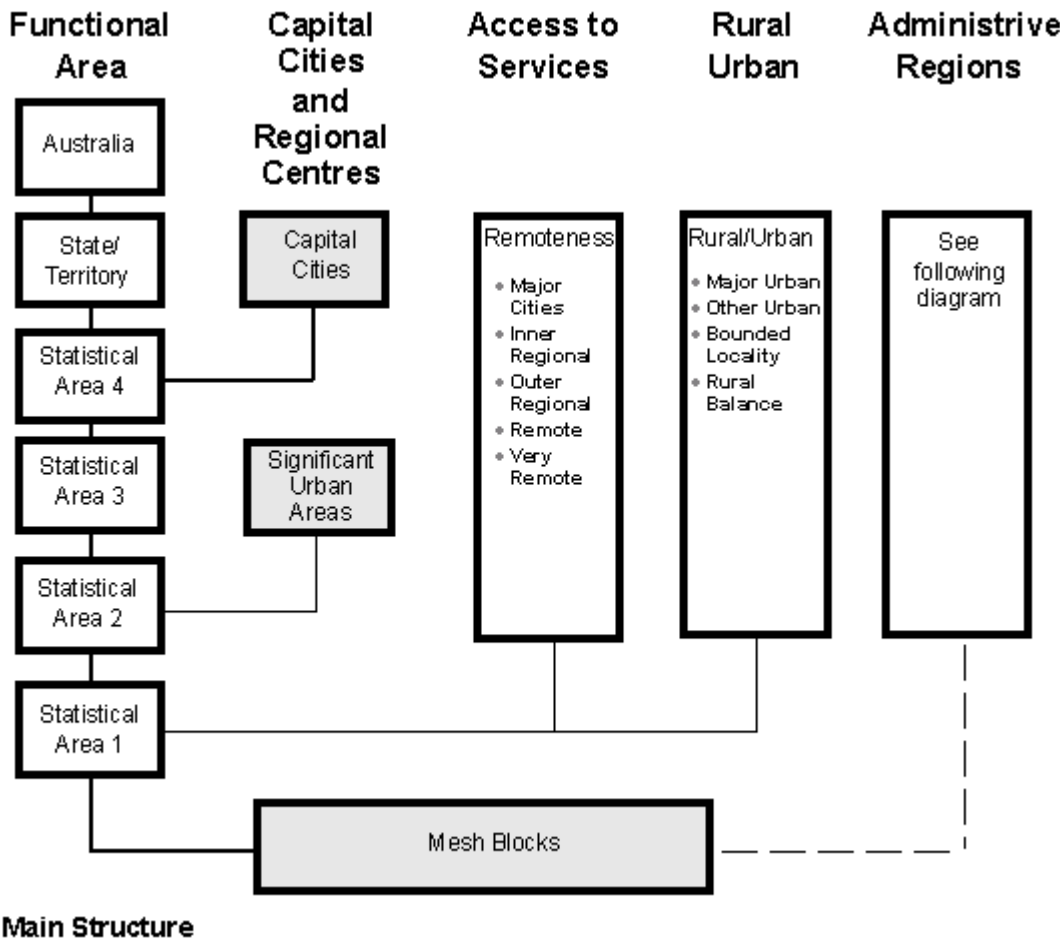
Functional Area

Capital Cities and Regional Centres

Access to Services

Rural Urban

Administrive Regions

Australia

State/ Territory

Statistical Area 4

Statistical Area 3

Statistical Area 2

Statistical Area 1

Capital Cities

Significant Urban Areas

Remoteness
- Major Cities
- Inner Regional
- Outer Regional
- Remote
- Very Remote

Rural/Urban
- Major Urban
- Other Urban
- Bounded Locality
- Rural Balance

See following diagram

Mesh Blocks

Main Structure